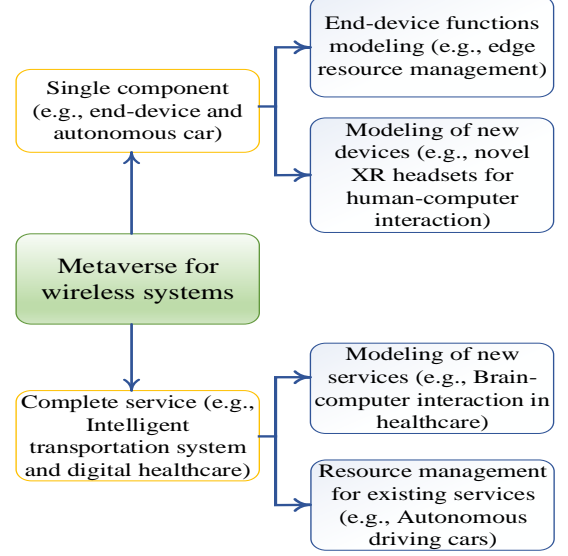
Metaverse for wireless systems

Single component (e.g., end-device and autonomous car)

End-device functions modeling (e.g., edge resource management)

Modeling of new devices (e.g., novel XR headsets for human-computer interaction)

Complete service (e.g., Intelligent transportation system and digital healthcare)

Modeling of new services (e.g., Brain-computer interaction in healthcare)

Resource management for existing services (e.g., Autonomous driving cars)